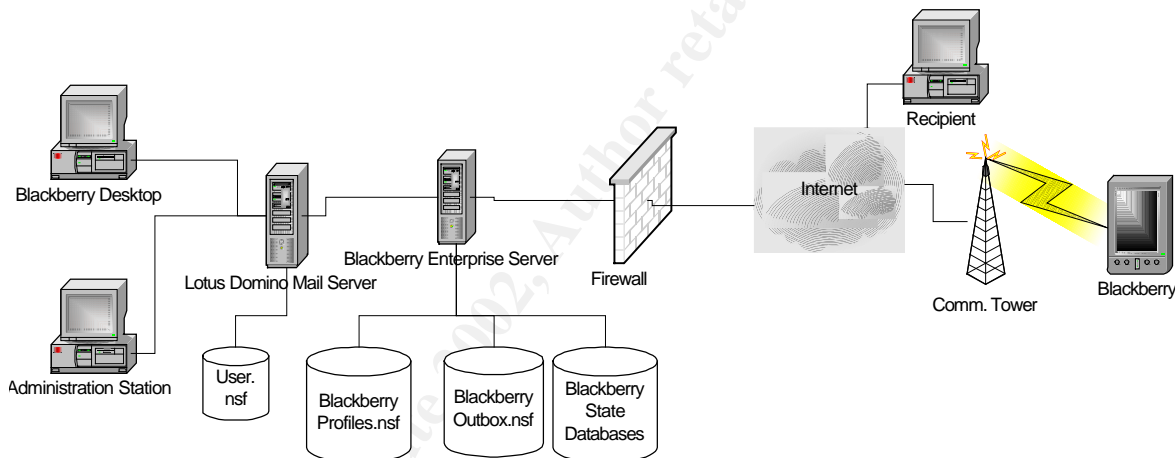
Recipient

Blackberry Desktop

Internet

Blackberry Enterprise Server

Lotus Domino Mail Server

Firewall

Comm. Tower

Blackberry

Administration Station

User. nsf

Blackberry Profiles.nsf

Blackberry Outbox.nsf

Blackberry State Databases

© SANS Institute 2002, Author retains